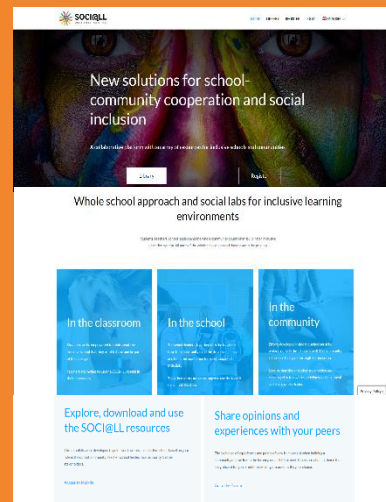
SOCI@LL

New solutions for school-community cooperation and social inclusion

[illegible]

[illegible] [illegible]

Whole school approach and social labs for inclusive learning environments

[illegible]

In the classroom

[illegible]

In the school

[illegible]

In the community

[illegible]

Explore, download and use the SOCI@LL resources

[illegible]

Share opinions and experiences with your peers

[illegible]